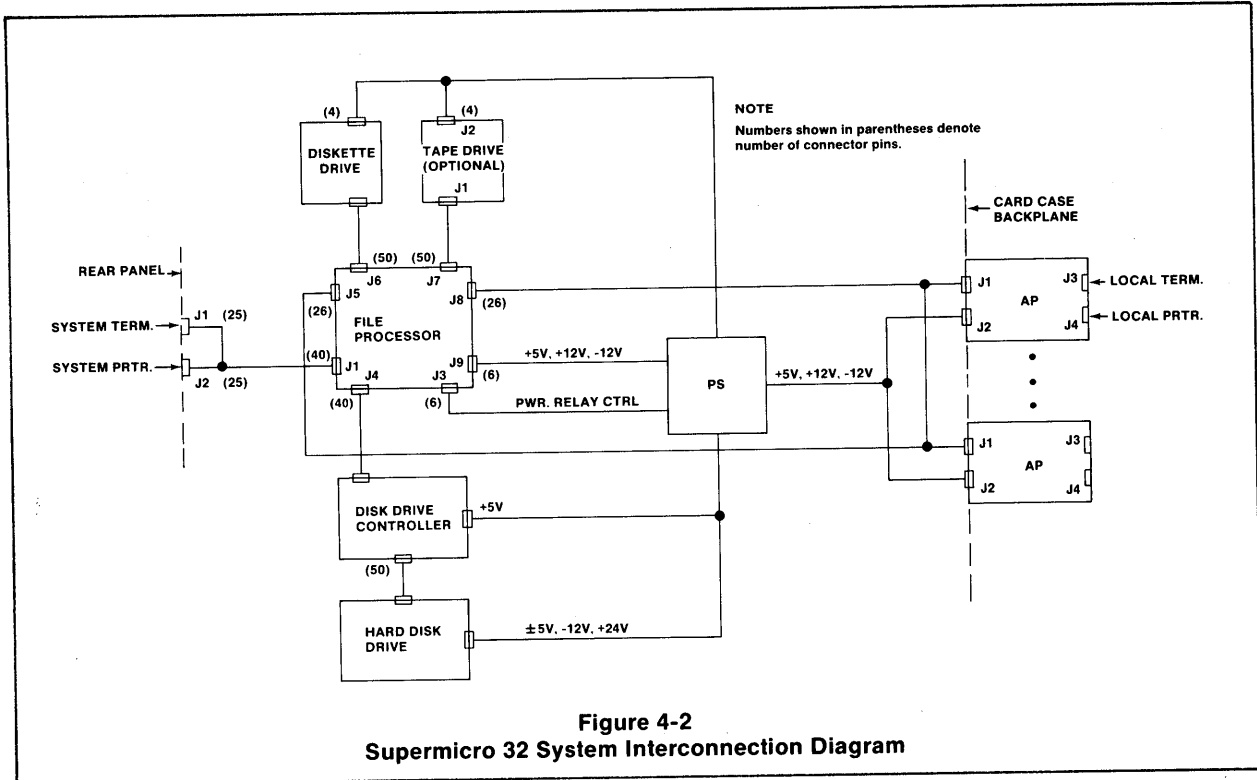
(4)
DISKETTE DRIVE

(4)
J2
TAPE DRIVE (OPTIONAL)
J1

NOTE
Numbers shown in parentheses denote number of connector pins.

CARD CASE BACKPLANE

REAR PANEL
SYSTEM TERM.
J1
(25)
SYSTEM PRTR.
J2
(25)

(50)
J6
(50)
J7
J5
(26)
FILE PROCESSOR
J8
(26)
(40)
J1
J4
(40)
J9
(6)
J3
(6)

+5V, +12V, -12V
PWR. RELAY CTRL

PS

+5V, +12V, -12V

J1
AP
J3
LOCAL TERM.
J2
J4
LOCAL PRTR.

J1
AP
J3
J2
J4

DISK DRIVE CONTROLLER
+5V
(50)

HARD DISK DRIVE
±5V, -12V, +24V

Figure 4-2
Supermicro 32 System Interconnection Diagram